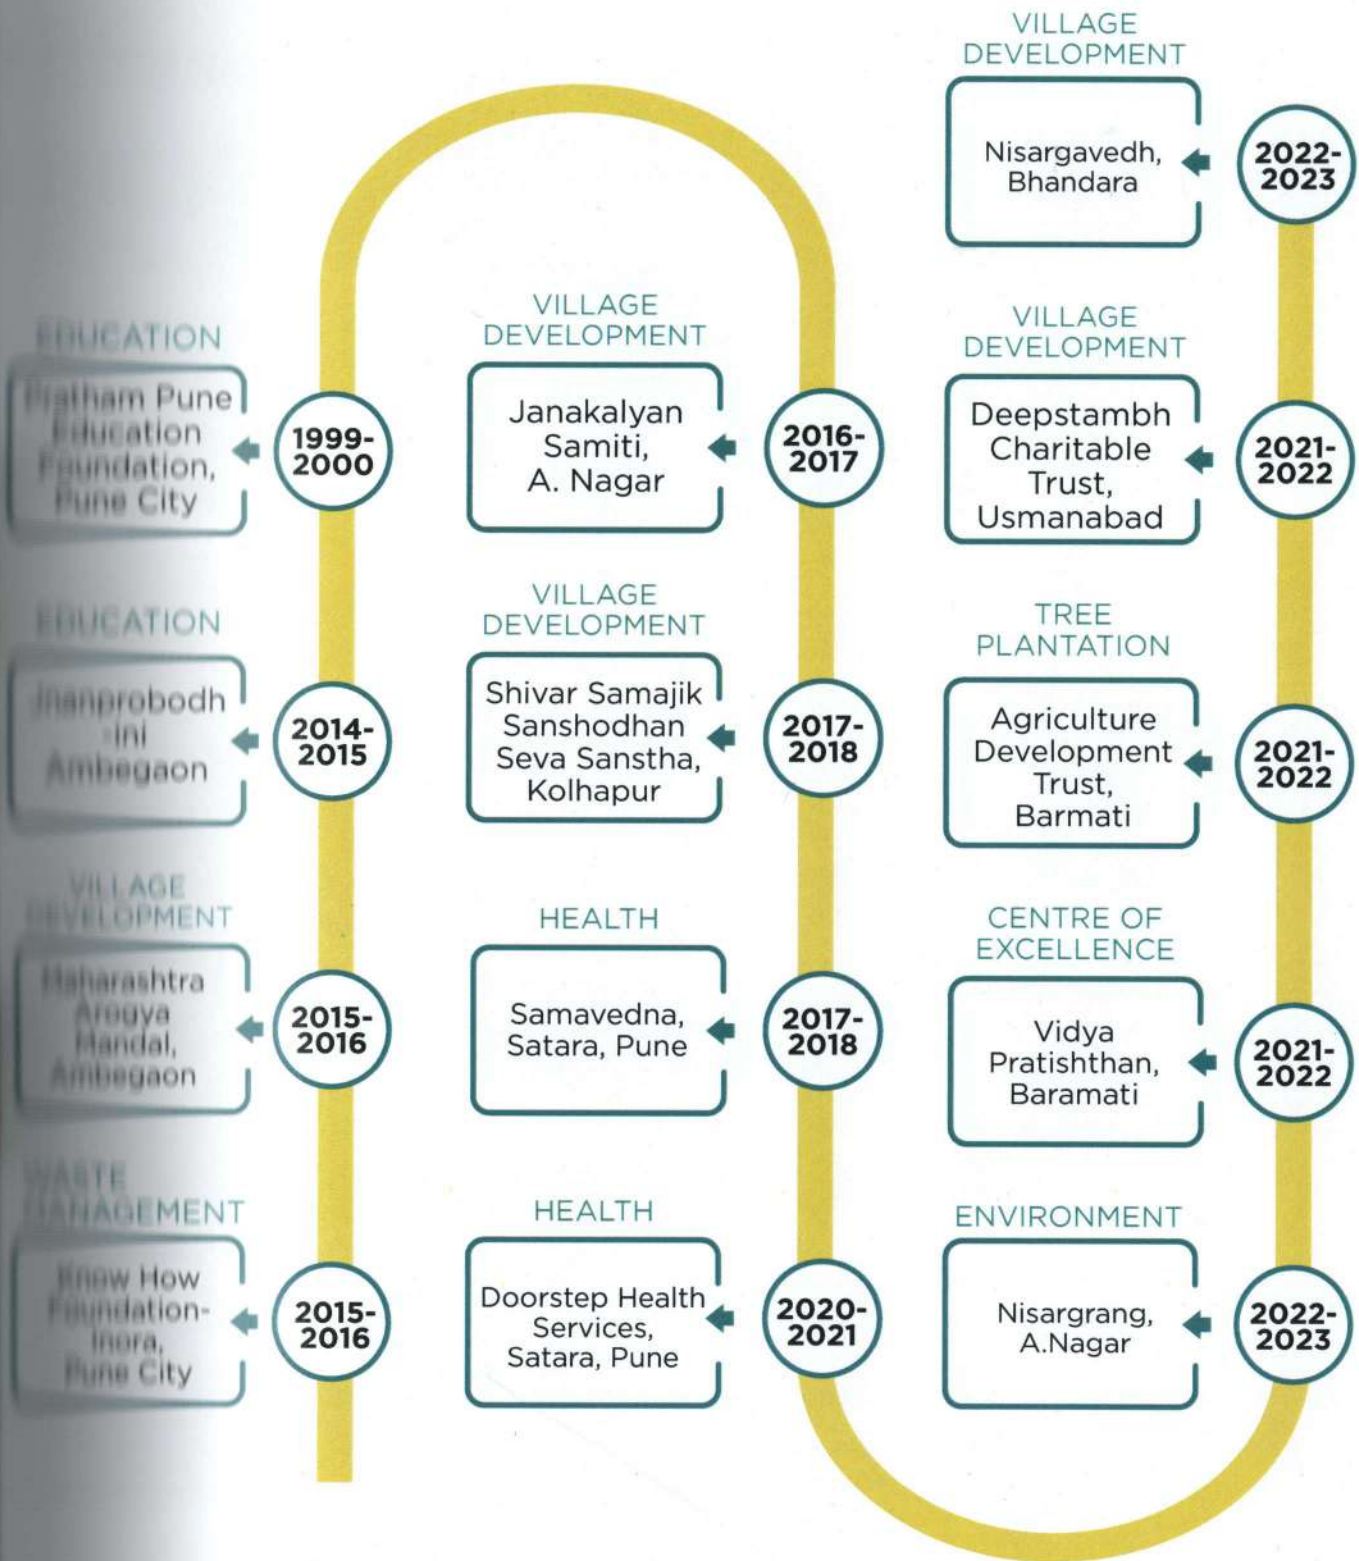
EDUCATION

Pratham Pune Education Foundation, Pune City

1999-2000

EDUCATION

Jnanprobodh -ini Ambegaon

2014-2015

VILLAGE DEVELOPMENT

Maharashtra Arogya Mandal, Ambegaon

2015-2016

WASTE MANAGEMENT

Know How Foundation-Inora, Pune City

2015-2016

VILLAGE DEVELOPMENT

Janakalyan Samiti, A. Nagar

2016-2017

VILLAGE DEVELOPMENT

Shivar Samajik Sanshodhan Seva Sanstha, Kolhapur

2017-2018

HEALTH

Samavedna, Satara, Pune

2017-2018

HEALTH

Doorstep Health Services, Satara, Pune

2020-2021

VILLAGE DEVELOPMENT

Nisargavedh, Bhandara

2022-2023

VILLAGE DEVELOPMENT

Deepstambh Charitable Trust, Usmanabad

2021-2022

TREE PLANTATION

Agriculture Development Trust, Barmati

2021-2022

CENTRE OF EXCELLENCE

Vidya Pratishthan, Baramati

2021-2022

ENVIRONMENT

Nisargrang, A.Nagar

2022-2023